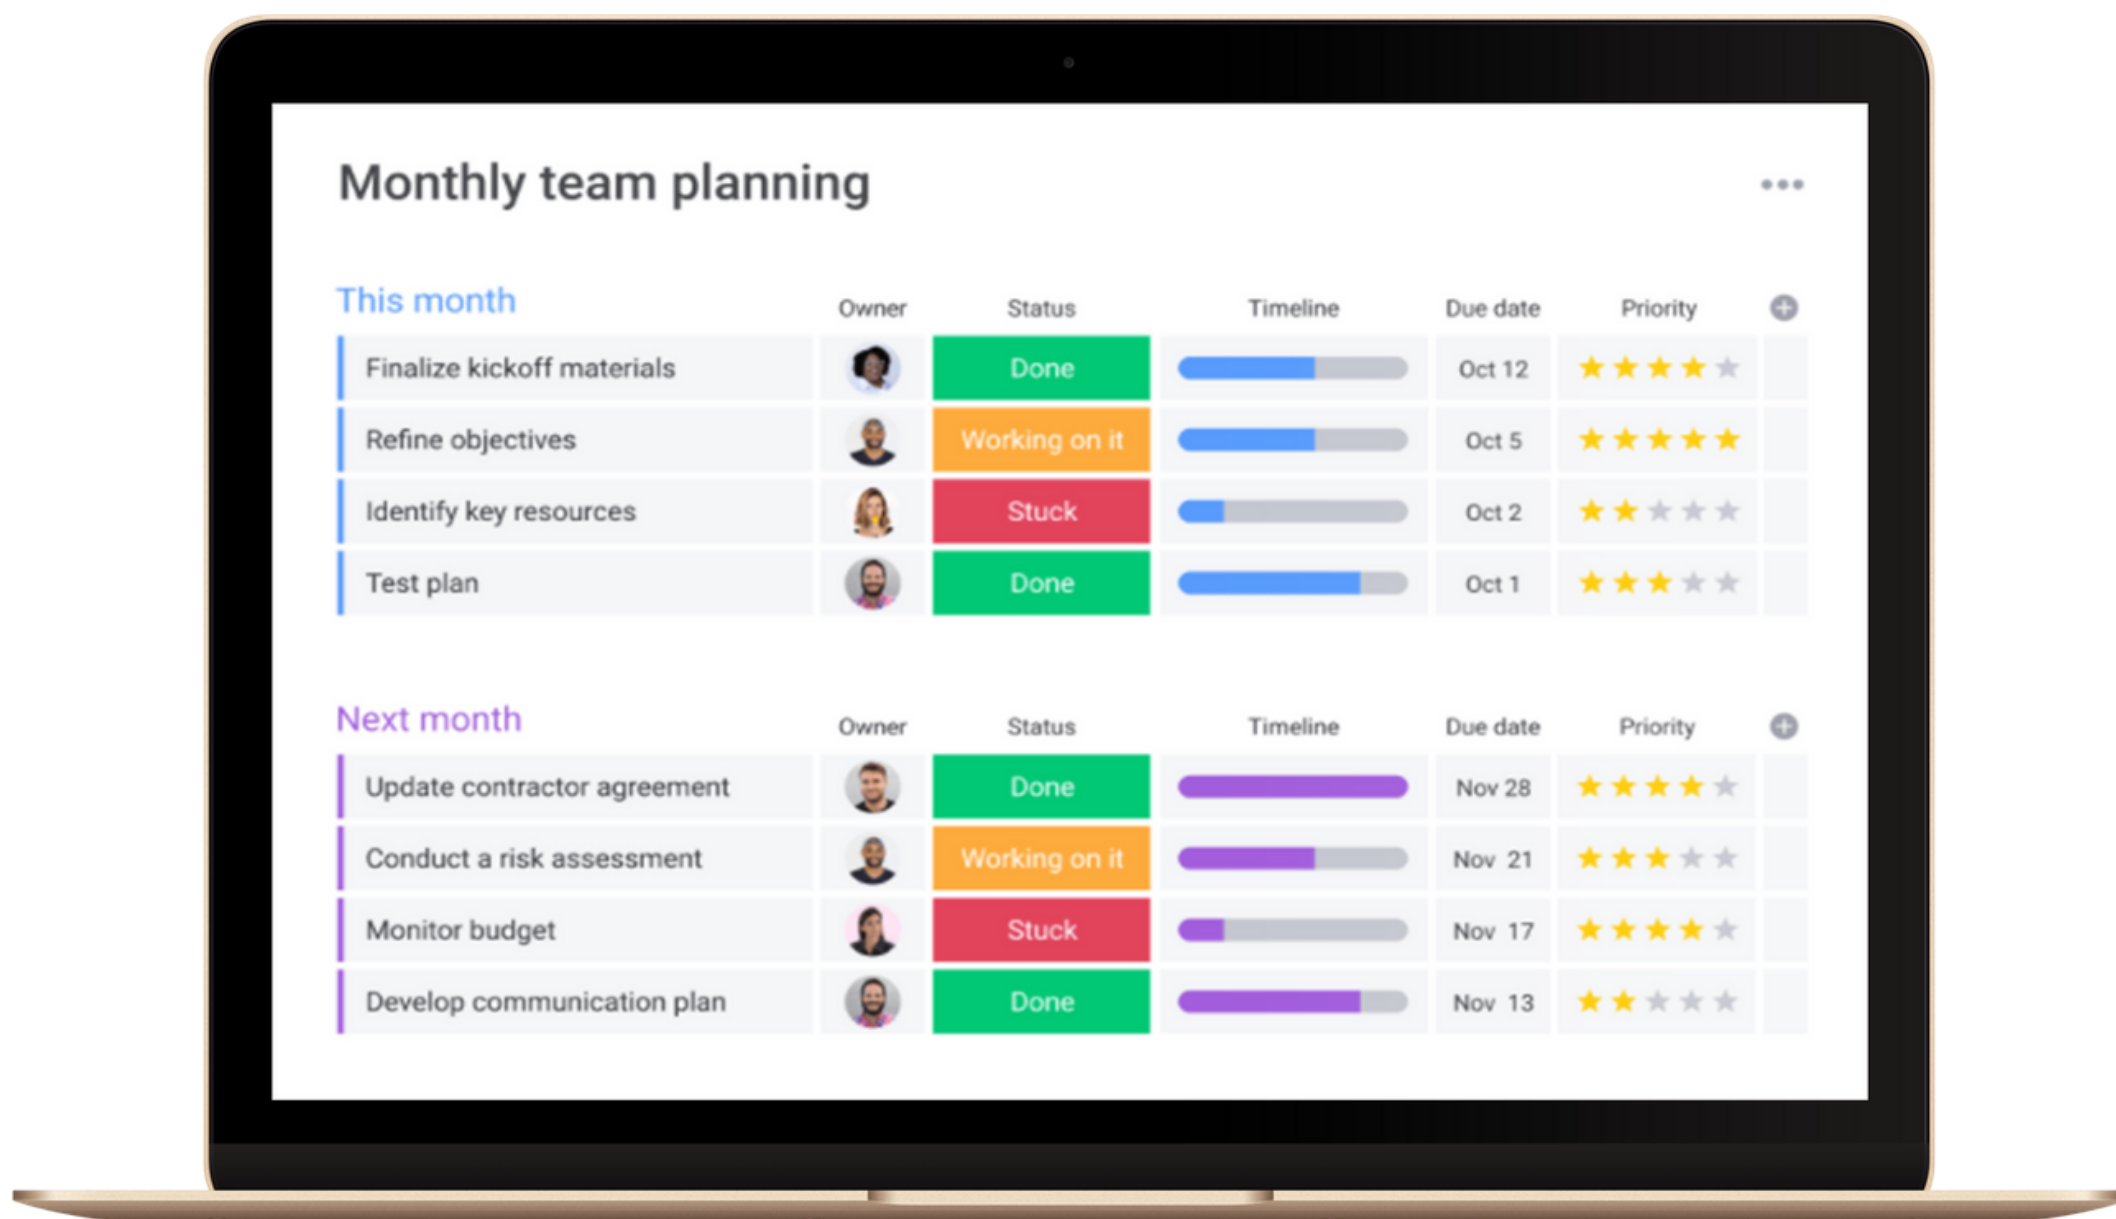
Monthly team planning

•••

| This month | Owner | Status | Timeline | Due date | Priority |
|---|---|---|---|---|---|
| Finalize kickoff materials | | Done | | Oct 12 | ★★★★★ |
| Refine objectives | | Working on it | | Oct 5 | ★★★★★ |
| Identify key resources | | Stuck | | Oct 2 | ★★★★★ |
| Test plan | | Done | | Oct 1 | ★★★★★ |

| Next month | Owner | Status | Timeline | Due date | Priority |
|---|---|---|---|---|---|
| Update contractor agreement | | Done | | Nov 28 | ★★★★★ |
| Conduct a risk assessment | | Working on it | | Nov 21 | ★★★★★ |
| Monitor budget | | Stuck | | Nov 17 | ★★★★★ |
| Develop communication plan | | Done | | Nov 13 | ★★★★★ |